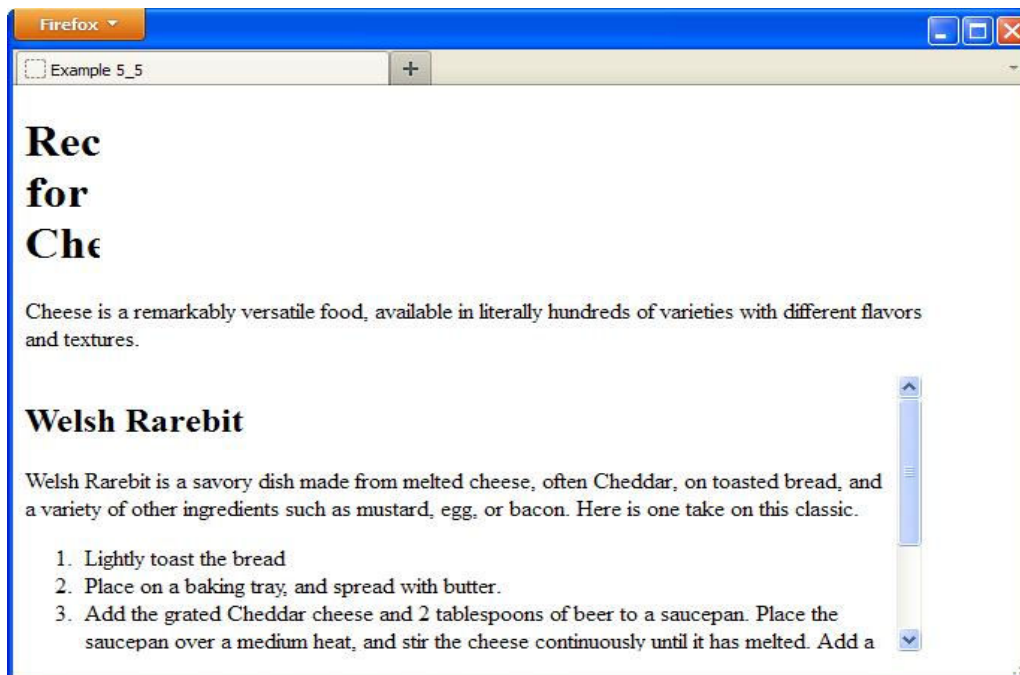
Firefox

Example 5_5

+

Rec
for
Che

Cheese is a remarkably versatile food, available in literally hundreds of varieties with different flavors and textures.

Welsh Rarebit

Welsh Rarebit is a savory dish made from melted cheese, often Cheddar, on toasted bread, and a variety of other ingredients such as mustard, egg, or bacon. Here is one take on this classic.

1. Lightly toast the bread
2. Place on a baking tray, and spread with butter.
3. Add the grated Cheddar cheese and 2 tablespoons of beer to a saucepan. Place the saucepan over a medium heat, and stir the cheese continuously until it has melted. Add a